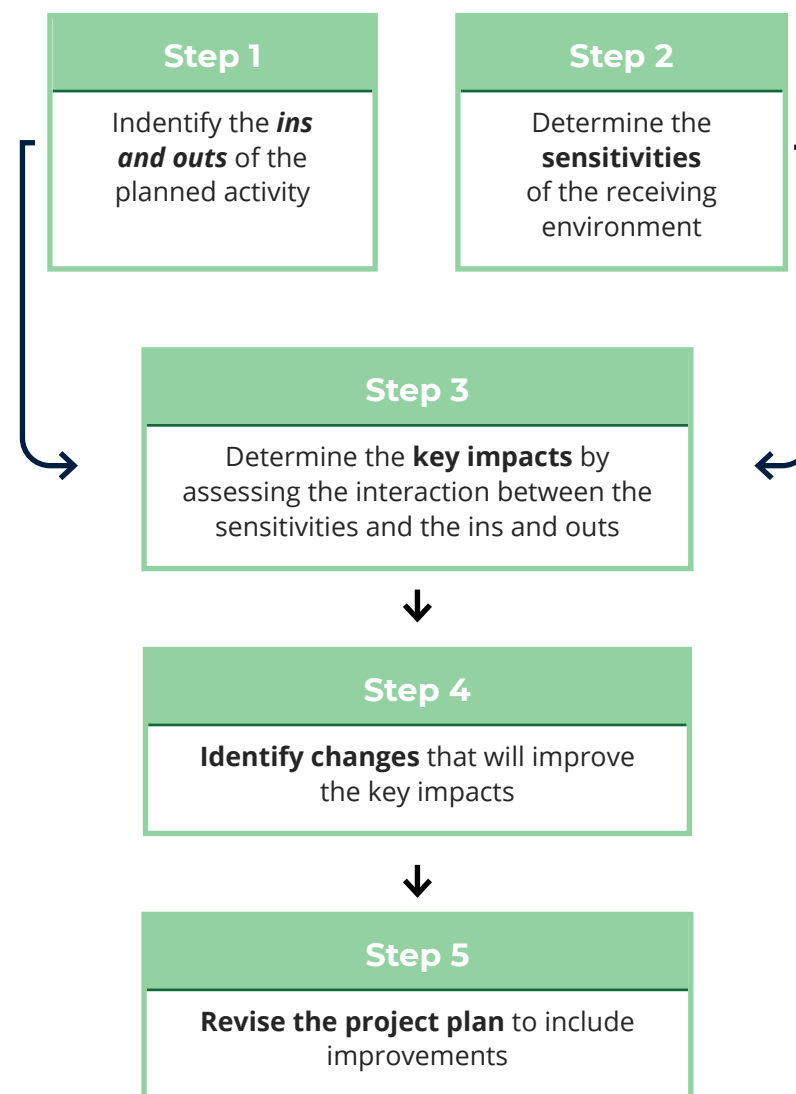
Step 1

Indentify the ***ins and outs*** of the planned activity

Step 2

Determine the **sensitivities** of the receiving environment

Step 3

Determine the **key impacts** by assessing the interaction between the sensitivities and the ins and outs

Step 4

**Identify changes** that will improve the key impacts

Step 5

**Revise the project plan** to include improvements